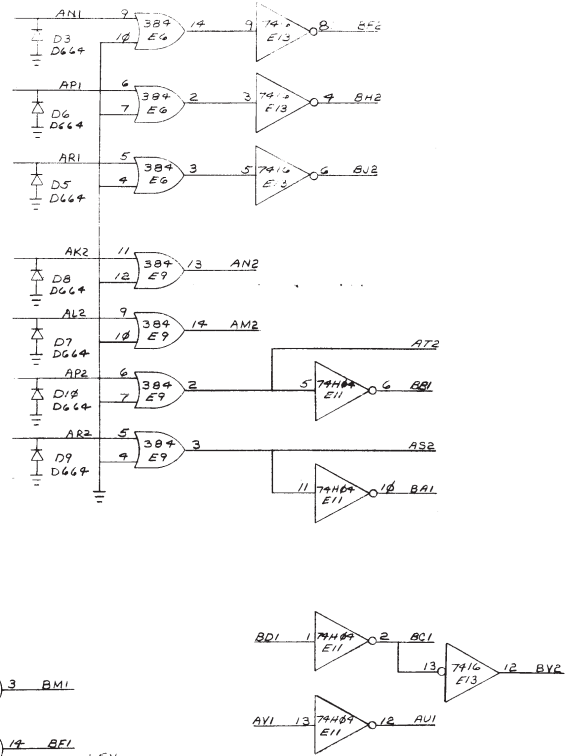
AN1
9
10
384
E6
14
9
74
E13
8
BF2
D3
D664

AP1
6
7
384
E6
2
3
7416
E13
4
BH2
D6
D664

AR1
5
4
384
E6
3
5
7416
E13
6
BJ2
D5
D664

AK2
11
12
384
E9
13
AN2
D8
D664

AL2
9
10
384
E9
14
AM2
D7
D664

AT2
AP2
6
7
384
E9
2
5
74H04
E11
6
BB1
D10
D664

AR2
5
4
384
E9
3
AS2
D9
D664
11
74H04
E11
10
BA1

3
BM1
14
BF1

BD1
1
74H04
E11
2
BC1
13
7416
E13
12
BY2

AV1
13
74H04
E11
12
AU1